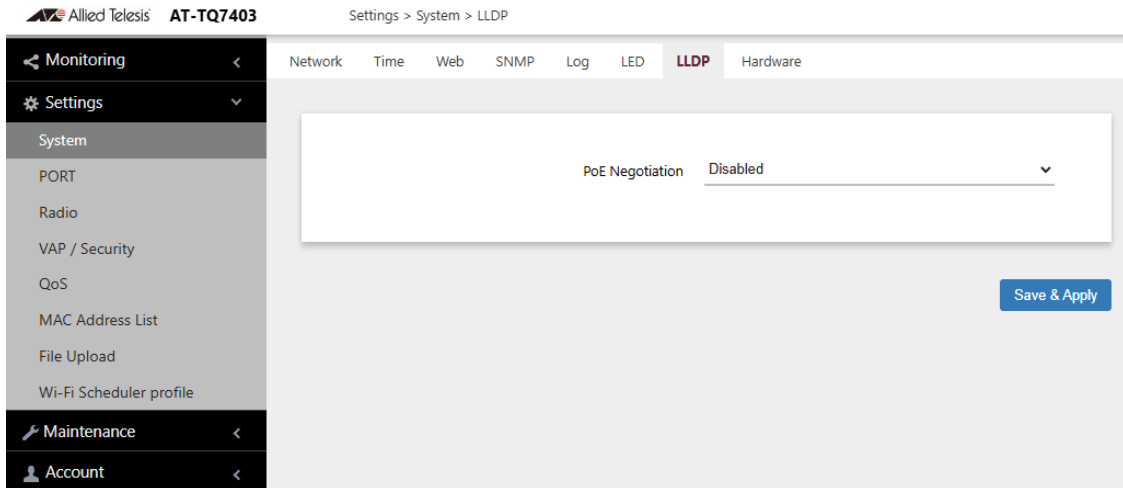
Allied Telesis AT-TQ7403

Settings > System > LLDP

Monitoring

Settings

System

PORT

Radio

VAP / Security

QoS

MAC Address List

File Upload

Wi-Fi Scheduler profile

Maintenance

Account

Network Time Web SNMP Log LED LLDP Hardware

PoE Negotiation Disabled

Save & Apply